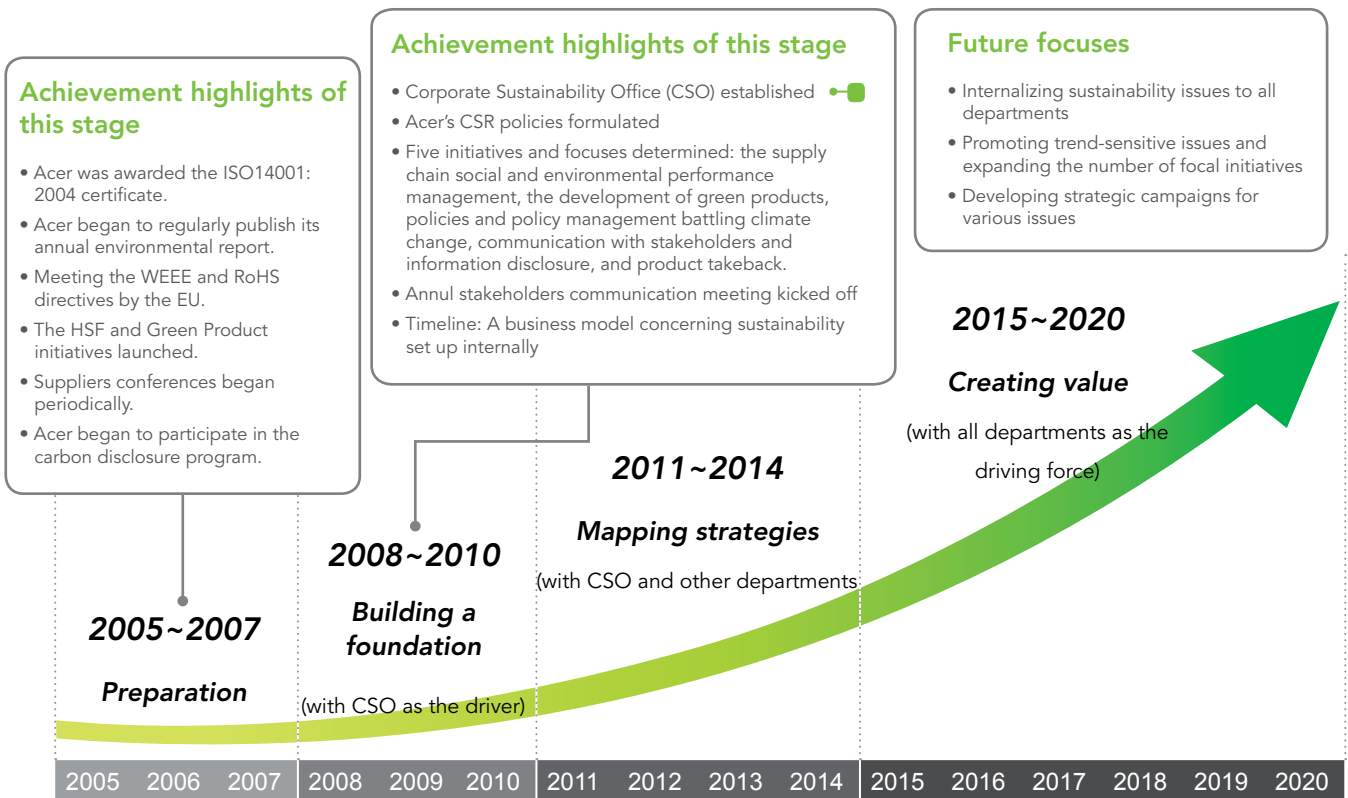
Achievement highlights of this stage

• Acer was awarded the ISO14001: 2004 certificate.
• Acer began to regularly publish its annual environmental report.
• Meeting the WEEE and RoHS directives by the EU.
• The HSF and Green Product initiatives launched.
• Suppliers conferences began periodically.
• Acer began to participate in the carbon disclosure program.

Achievement highlights of this stage

• Corporate Sustainability Office (CSO) established
• Acer's CSR policies formulated
• Five initiatives and focuses determined: the supply chain social and environmental performance management, the development of green products, policies and policy management battling climate change, communication with stakeholders and information disclosure, and product takeback.
• Annul stakeholders communication meeting kicked off
• Timeline: A business model concerning sustainability set up internally

Future focuses

• Internalizing sustainability issues to all departments
• Promoting trend-sensitive issues and expanding the number of focal initiatives
• Developing strategic campaigns for various issues

2015~2020

Creating value

(with all departments as the driving force)

2011~2014

Mapping strategies

(with CSO and other departments

2008~2010

Building a foundation

(with CSO as the driver)

2005~2007

Preparation

2005 2006 2007 2008 2009 2010 2011 2012 2013 2014 2015 2016 2017 2018 2019 2020